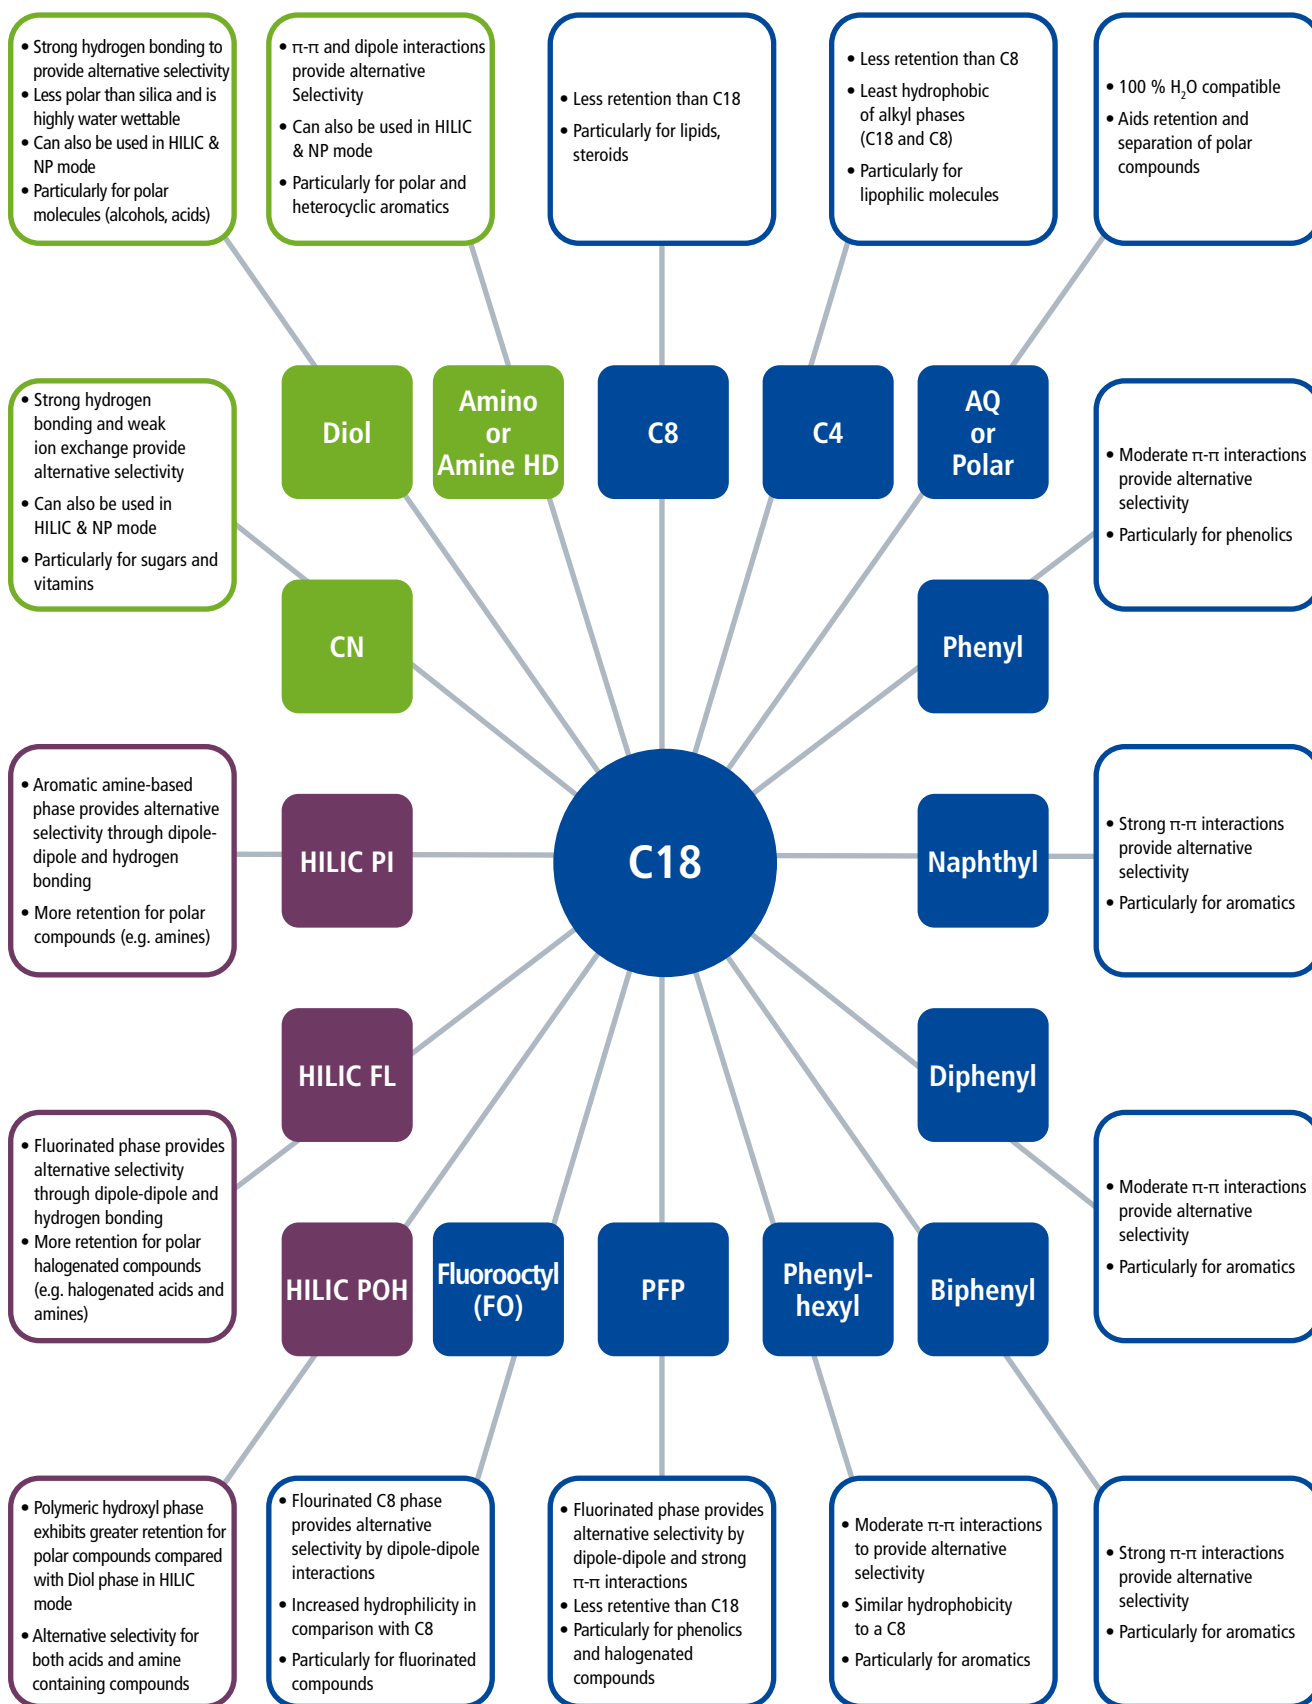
• Strong hydrogen bonding to provide alternative selectivity
• Less polar than silica and is highly water wettable
• Can also be used in HILIC & NP mode
• Particularly for polar molecules (alcohols, acids)

• π-π and dipole interactions provide alternative Selectivity
• Can also be used in HILIC & NP mode
• Particularly for polar and heterocyclic aromatics

• Less retention than C18
• Particularly for lipids, steroids

• Less retention than C8
• Least hydrophobic of alkyl phases (C18 and C8)
• Particularly for lipophilic molecules

• 100 % $H_2O$ compatible
• Aids retention and separation of polar compounds

Diol

Amino or Amine HD

C8

C4

AQ or Polar

• Strong hydrogen bonding and weak ion exchange provide alternative selectivity
• Can also be used in HILIC & NP mode
• Particularly for sugars and vitamins

• Moderate π-π interactions provide alternative selectivity
• Particularly for phenolics

CN

Phenyl

• Aromatic amine-based phase provides alternative selectivity through dipole-dipole and hydrogen bonding
• More retention for polar compounds (e.g. amines)

HILIC PI

C18

Naphthyl

• Strong π-π interactions provide alternative selectivity
• Particularly for aromatics

HILIC FL

Diphenyl

• Fluorinated phase provides alternative selectivity through dipole-dipole and hydrogen bonding
• More retention for polar halogenated compounds (e.g. halogenated acids and amines)

• Moderate π-π interactions provide alternative selectivity
• Particularly for aromatics

HILIC POH

Fluorooctyl (FO)

PFP

Phenyl-hexyl

Biphenyl

• Polymeric hydroxyl phase exhibits greater retention for polar compounds compared with Diol phase in HILIC mode
• Alternative selectivity for both acids and amine containing compounds

• Flourinated C8 phase provides alternative selectivity by dipole-dipole interactions
• Increased hydrophilicity in comparison with C8
• Particularly for fluorinated compounds

• Fluorinated phase provides alternative selectivity by dipole-dipole and strong π-π interactions
• Less retentive than C18
• Particularly for phenolics and halogenated compounds

• Moderate π-π interactions to provide alternative selectivity
• Similar hydrophobicity to a C8
• Particularly for aromatics

• Strong π-π interactions provide alternative selectivity
• Particularly for aromatics